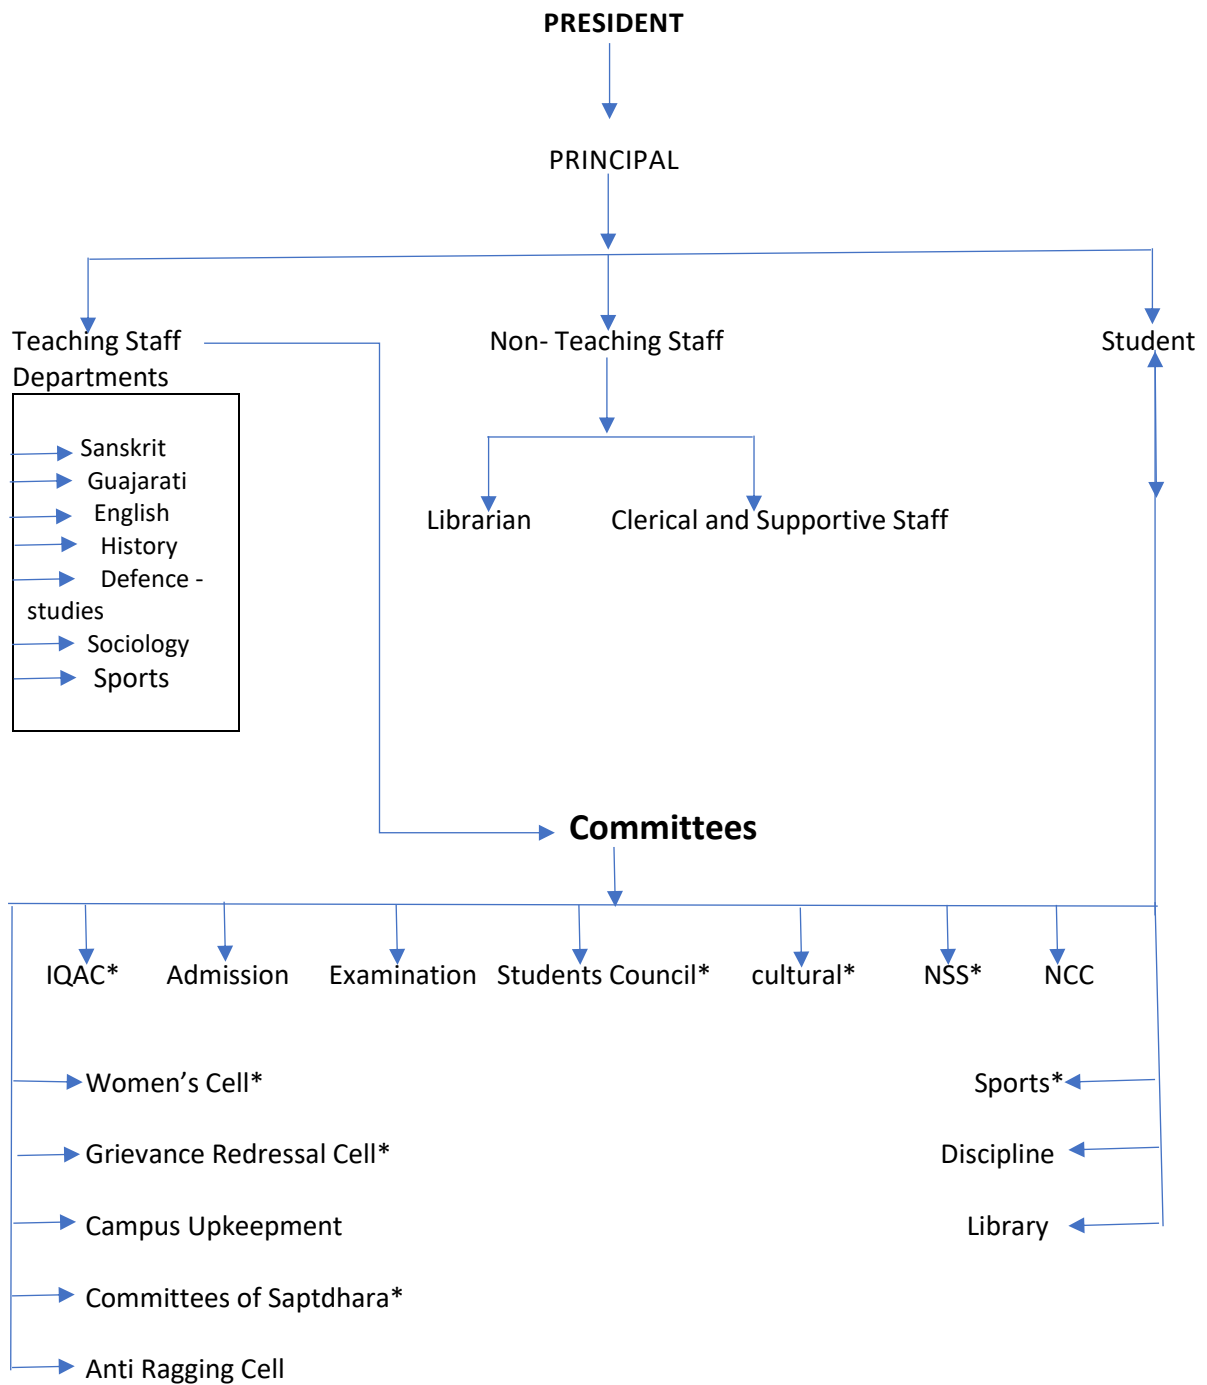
PRESIDENT

PRINCIPAL

Teaching Staff
Departments

Non- Teaching Staff

Student

Sanskrit
Guajarati
English
History
Defence - studies
Sociology
Sports

Librarian

Clerical and Supportive Staff

Committees

IQAC*
Admission
Examination
Students Council*
cultural*
NSS*
NCC

Women's Cell*
Grievance Redressal Cell*
Campus Upkeepment
Committees of Saptdhara*
Anti Ragging Cell

Sports*
Discipline
Library